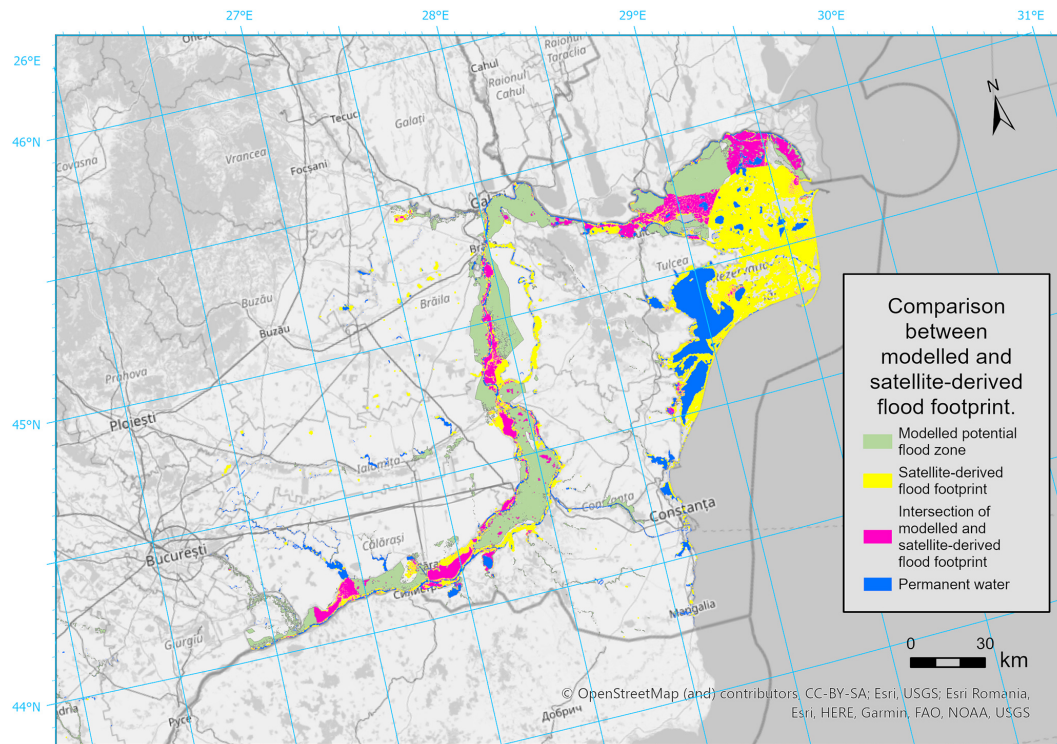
27°E 28°E 29°E 30°E 31°E
26°E
46°N
45°N
44°N
Olteni
Cahul
Raionul Cahul
Raionul Taraclia
Tecuci
Galați
Covasna
Vrancea
Focșani
Gala
Tulcea
Buzău
Brăila
Buzău
Prahova
Ploiești
Ialomița
Constanța
București
Călărași
Giurgiu
Mangalia
Pyce
Добрич
N
Comparison between modelled and satellite-derived flood footprint.
Modelled potential flood zone
Satellite-derived flood footprint
Intersection of modelled and satellite-derived flood footprint
Permanent water
0 30
km
© OpenStreetMap (and) contributors, CC-BY-SA; Esri, USGS; Esri Romania, Esri, HERE, Garmin, FAO, NOAA, USGS